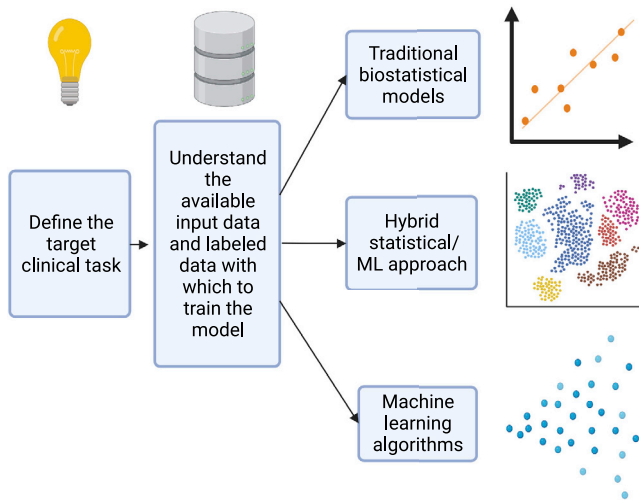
Define the target clinical task

Understand the available input data and labeled data with which to train the model

Traditional biostatistical models

Hybrid statistical/ ML approach

Machine learning algorithms